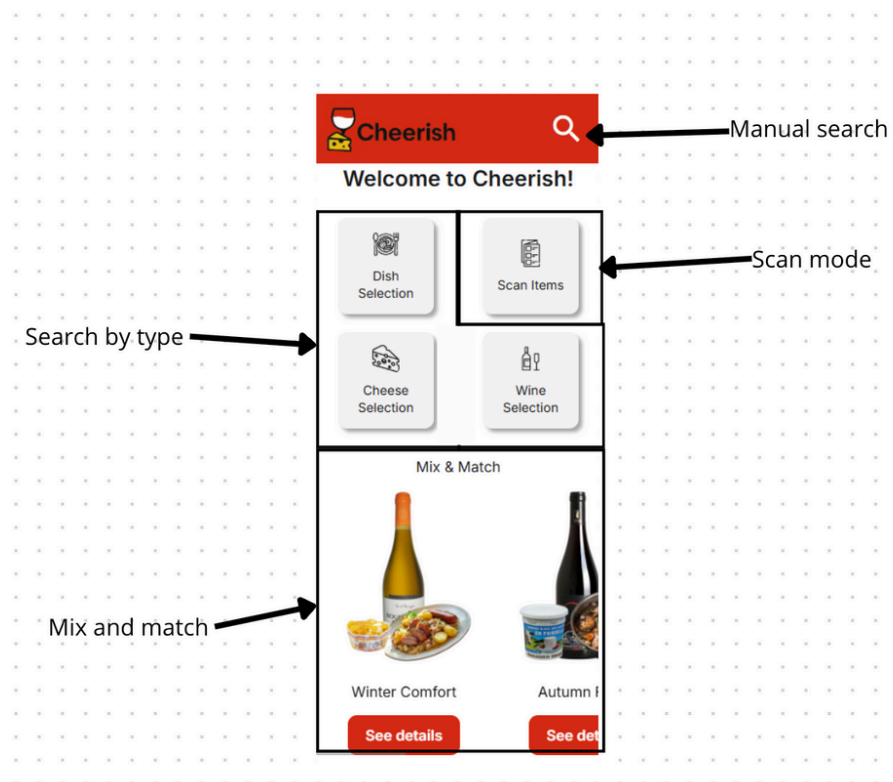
Cheerish

Manual search

Welcome to Cheerish!

Dish Selection

Scan Items

Scan mode

Search by type

Cheese Selection

Wine Selection

Mix & Match

Mix and match

Winter Comfort

Autumn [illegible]

See details

See det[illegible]